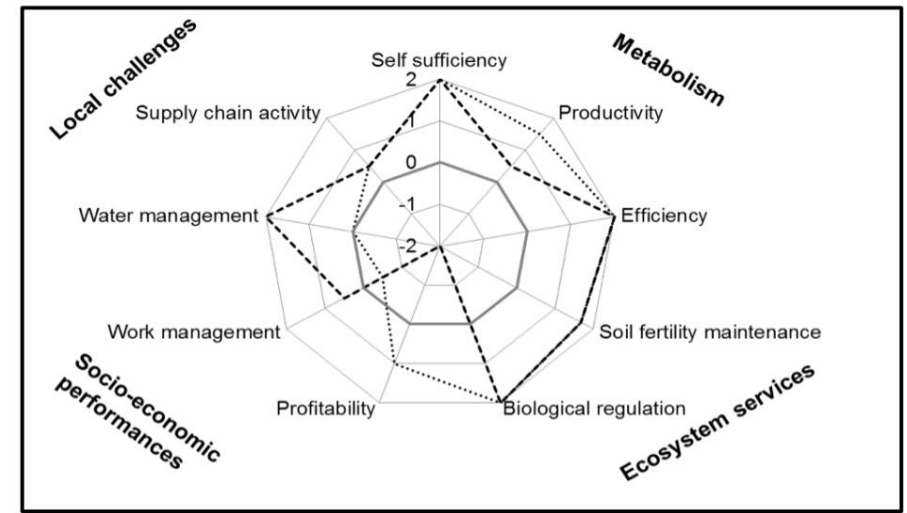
Local challenges

Metabolism

Self sufficiency

2

1

0

-1

-2

Supply chain activity

Productivity

Water management

Efficiency

Work management

Soil fertility maintenance

Profitability

Biological regulation

Socio-economic performances

Ecosystem services